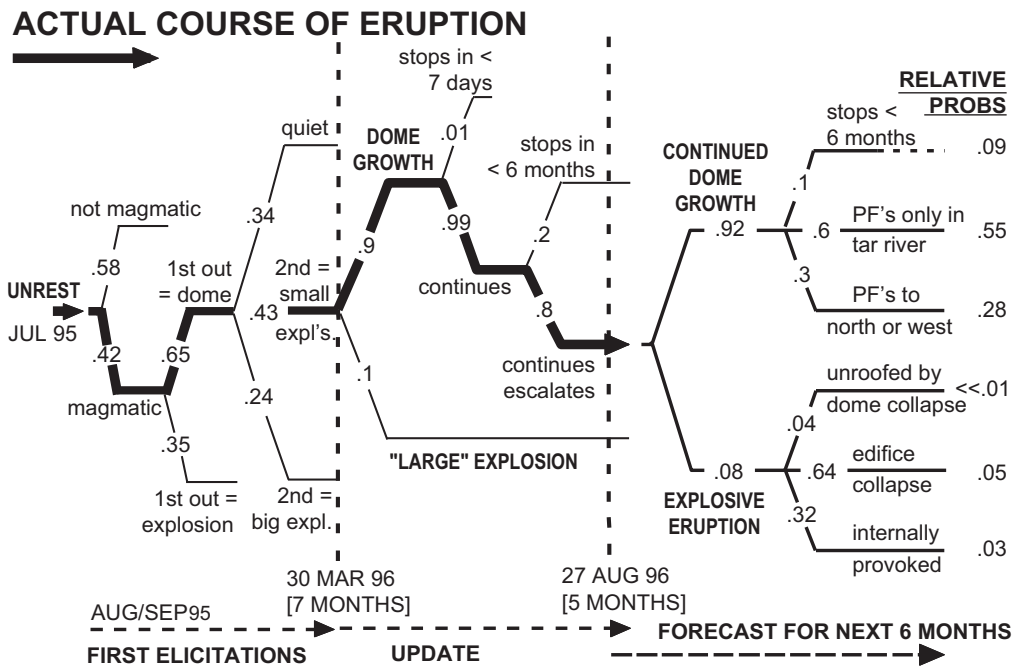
ACTUAL COURSE OF ERUPTION

UNREST
JUL 95

not magmatic
.58
.42
magmatic
.65
.35
1st out = dome
1st out = explosion

quiet
.34
.43
.24
2nd = small expl's.
2nd = big expl.

DOME GROWTH
.9
.1
"LARGE" EXPLOSION

stops in < 7 days
.01
.99
continues
stops in < 6 months
.2
.8
continues escalates

CONTINUED DOME GROWTH
.92
.08
EXPLOSIVE ERUPTION

RELATIVE PROBS

stops < 6 months
.1
.09
.6
PF's only in tar river
.55
.3
PF's to north or west
.28

unroofed by dome collapse
.04
<<.01
.64
edifice collapse
.05
.32
internally provoked
.03

30 MAR 96
[7 MONTHS]
27 AUG 96
[5 MONTHS]

AUG/SEP95
FIRST ELICITATIONS
UPDATE
FORECAST FOR NEXT 6 MONTHS